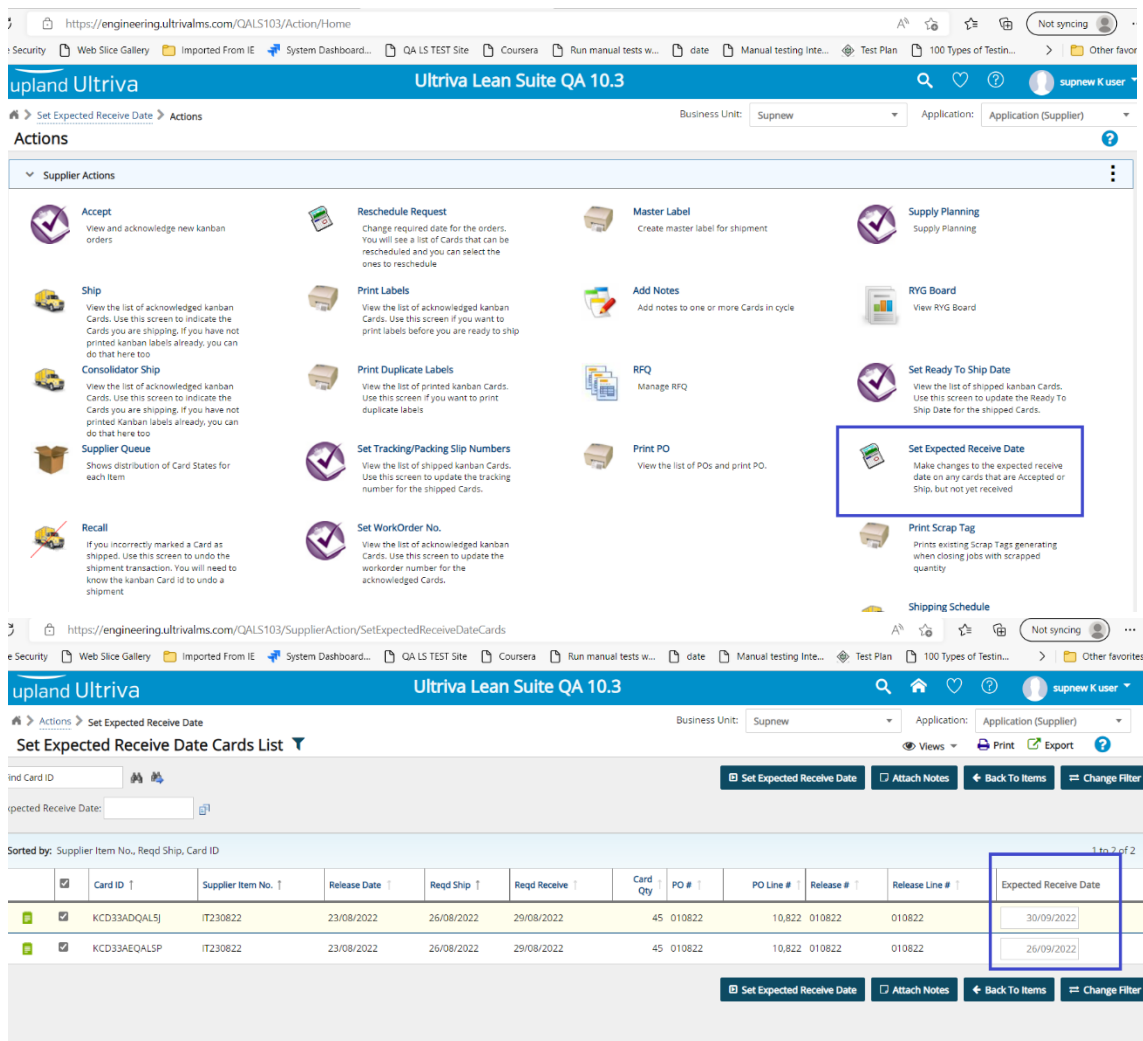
https://engineering.ultrivalms.com/QALS103/Action/Home

Not syncing

Security Web Slice Gallery Imported From IE System Dashboard... QA LS TEST Site Coursera Run manual tests w... date Manual testing Inte... Test Plan 100 Types of Testin... Other favor

upland Ultriva

Ultriva Lean Suite QA 10.3

supnew K user

Set Expected Receive Date > Actions

Business Unit: Supnew

Application: Application (Supplier)

Actions

Supplier Actions

Accept
View and acknowledge new kanban orders

Reschedule Request
Change required date for the orders. You will see a list of Cards that can be rescheduled and you can select the ones to reschedule

Master Label
Create master label for shipment

Supply Planning
Supply Planning

Ship
View the list of acknowledged kanban Cards. Use this screen to indicate the Cards you are shipping. If you have not printed kanban labels already, you can do that here too

Print Labels
View the list of acknowledged kanban Cards. Use this screen if you want to print labels before you are ready to ship

Add Notes
Add notes to one or more Cards in cycle

RYG Board
View RYG Board

Consolidator Ship
View the list of acknowledged kanban Cards. Use this screen to indicate the Cards you are shipping. If you have not printed Kanban labels already, you can do that here too

Print Duplicate Labels
View the list of printed kanban Cards. Use this screen if you want to print duplicate labels

RFQ
Manage RFQ

Set Ready To Ship Date
View the list of shipped kanban Cards. Use this screen to update the Ready To Ship Date for the shipped Cards.

Supplier Queue
Shows distribution of Card States for each Item

Set Tracking/Packing Slip Numbers
View the list of shipped kanban Cards. Use this screen to update the tracking number for the shipped Cards.

Print PO
View the list of POs and print PO.

Set Expected Receive Date
Make changes to the expected receive date on any cards that are Accepted or Ship, but not yet received

Recall
If you incorrectly marked a Card as shipped. Use this screen to undo the shipment transaction. You will need to know the kanban Card id to undo a shipment

Set WorkOrder No.
View the list of acknowledged kanban Cards. Use this screen to update the workorder number for the acknowledged Cards.

Print Scrap Tag
Prints existing Scrap Tags generating when closing jobs with scrapped quantity

Shipping Schedule

https://engineering.ultrivalms.com/QALS103/SupplierAction/SetExpectedReceiveDateCards

Not syncing

Security Web Slice Gallery Imported From IE System Dashboard... QA LS TEST Site Coursera Run manual tests w... date Manual testing Inte... Test Plan 100 Types of Testin... Other favorites

upland Ultriva

Ultriva Lean Suite QA 10.3

supnew K user

Actions > Set Expected Receive Date

Business Unit: Supnew

Application: Application (Supplier)

Set Expected Receive Date Cards List

Views Print Export

ind Card ID

Set Expected Receive Date | Attach Notes | Back To Items | Change Filter

xpected Receive Date:

Sorted by: Supplier Item No., Reqd Ship, Card ID

1 to 2 of 2

| | | Card ID | Supplier Item No. | Release Date | Reqd Ship | Reqd Receive | Card Qty | PO # | PO Line # | Release # | Release Line # | Expected Receive Date |
|---|---|---|---|---|---|---|---|---|---|---|---|---|
| | | KCD33ADQAL5J | IT230822 | 23/08/2022 | 26/08/2022 | 29/08/2022 | 45 | 010822 | 10,822 | 010822 | 010822 | 30/09/2022 |
| | | KCD33AEQALSP | IT230822 | 23/08/2022 | 26/08/2022 | 29/08/2022 | 45 | 010822 | 10,822 | 010822 | 010822 | 26/09/2022 |

Set Expected Receive Date | Attach Notes | Back To Items | Change Filter